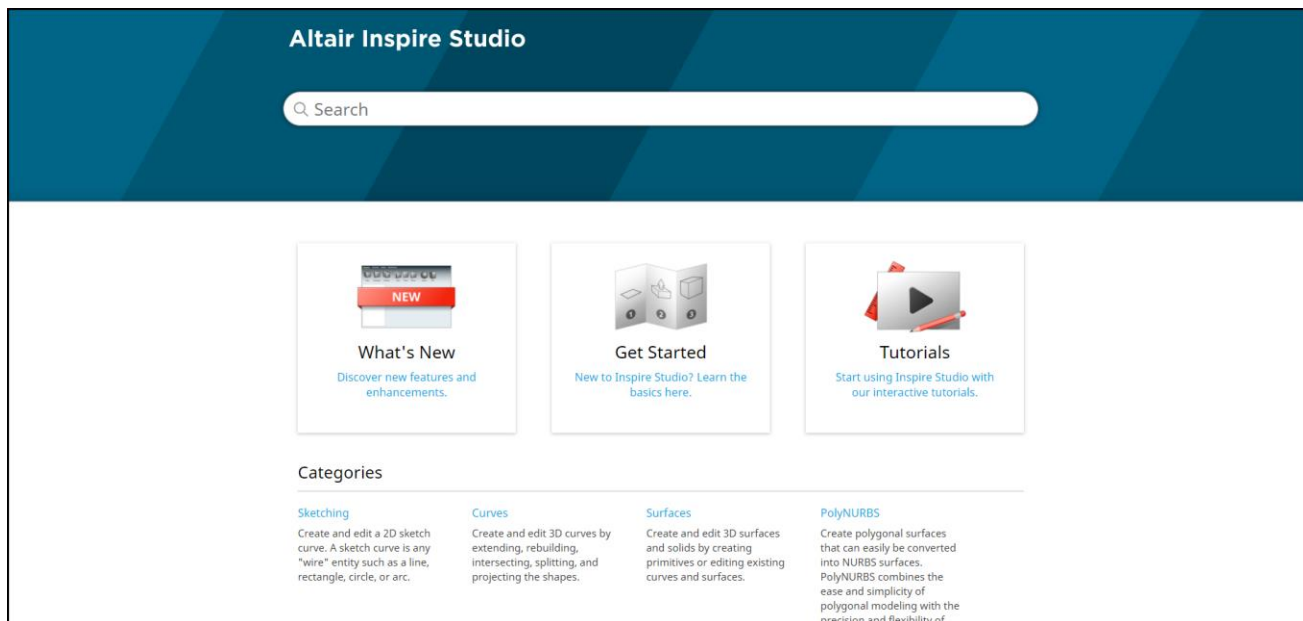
Altair Inspire Studio

Search

NEW

What's New

Discover new features and enhancements.

Get Started

New to Inspire Studio? Learn the basics here.

Tutorials

Start using Inspire Studio with our interactive tutorials.

Categories

Sketching

Create and edit a 2D sketch curve. A sketch curve is any "wire" entity such as a line, rectangle, circle, or arc.

Curves

Create and edit 3D curves by extending, rebuilding, intersecting, splitting, and projecting the shapes.

Surfaces

Create and edit 3D surfaces and solids by creating primitives or editing existing curves and surfaces.

PolyNURBS

Create polygonal surfaces that can easily be converted into NURBS surfaces. PolyNURBS combines the ease and simplicity of polygonal modeling with the precision and flexibility of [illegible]